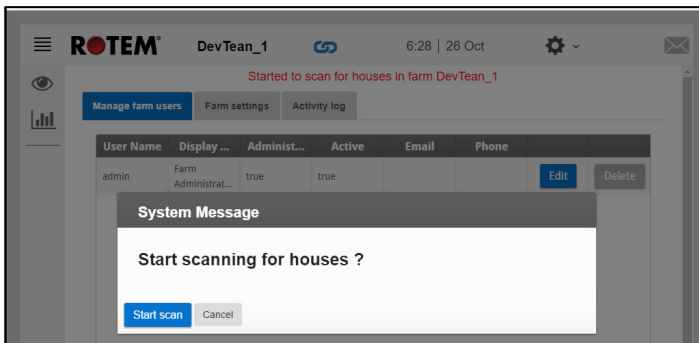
ROTEM® DevTean_1 6:28 | 26 Oct

Started to scan for houses in farm DevTean_1

Manage farm users Farm settings Activity log

| User Name | Display ... | Administ... | Active | Email | Phone | | |
|---|---|---|---|---|---|---|---|
| admin | Farm Administrat... | true | true | | | Edit | Delete |

System Message

Start scanning for houses ?

Start scan Cancel